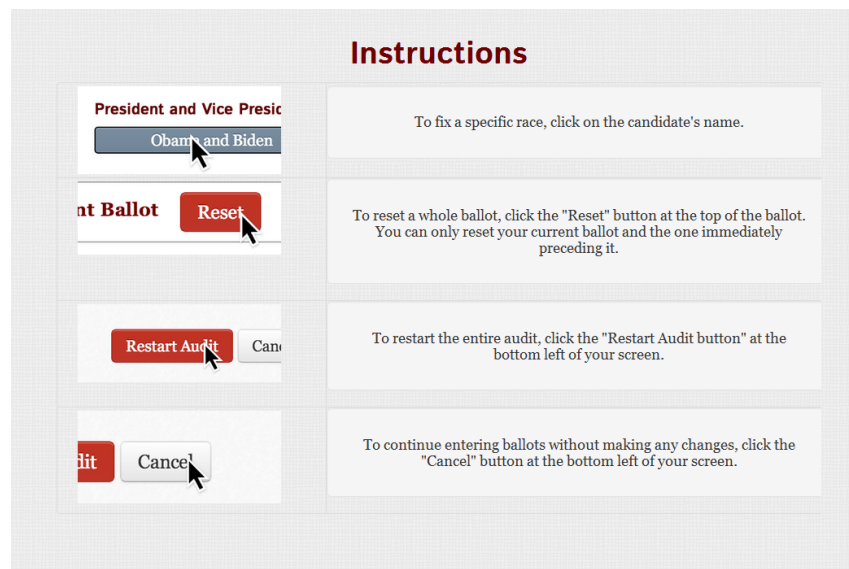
Instructions

| | |
|---|---|
| President and Vice Presi Obama and Biden | To fix a specific race, click on the candidate's name. |
| nt Ballot Reset | To reset a whole ballot, click the "Reset" button at the top of the ballot. You can only reset your current ballot and the one immediately preceding it. |
| Restart Audit Canc | To restart the entire audit, click the "Restart Audit button" at the bottom left of your screen. |
| dit Cancel | To continue entering ballots without making any changes, click the "Cancel" button at the bottom left of your screen. |